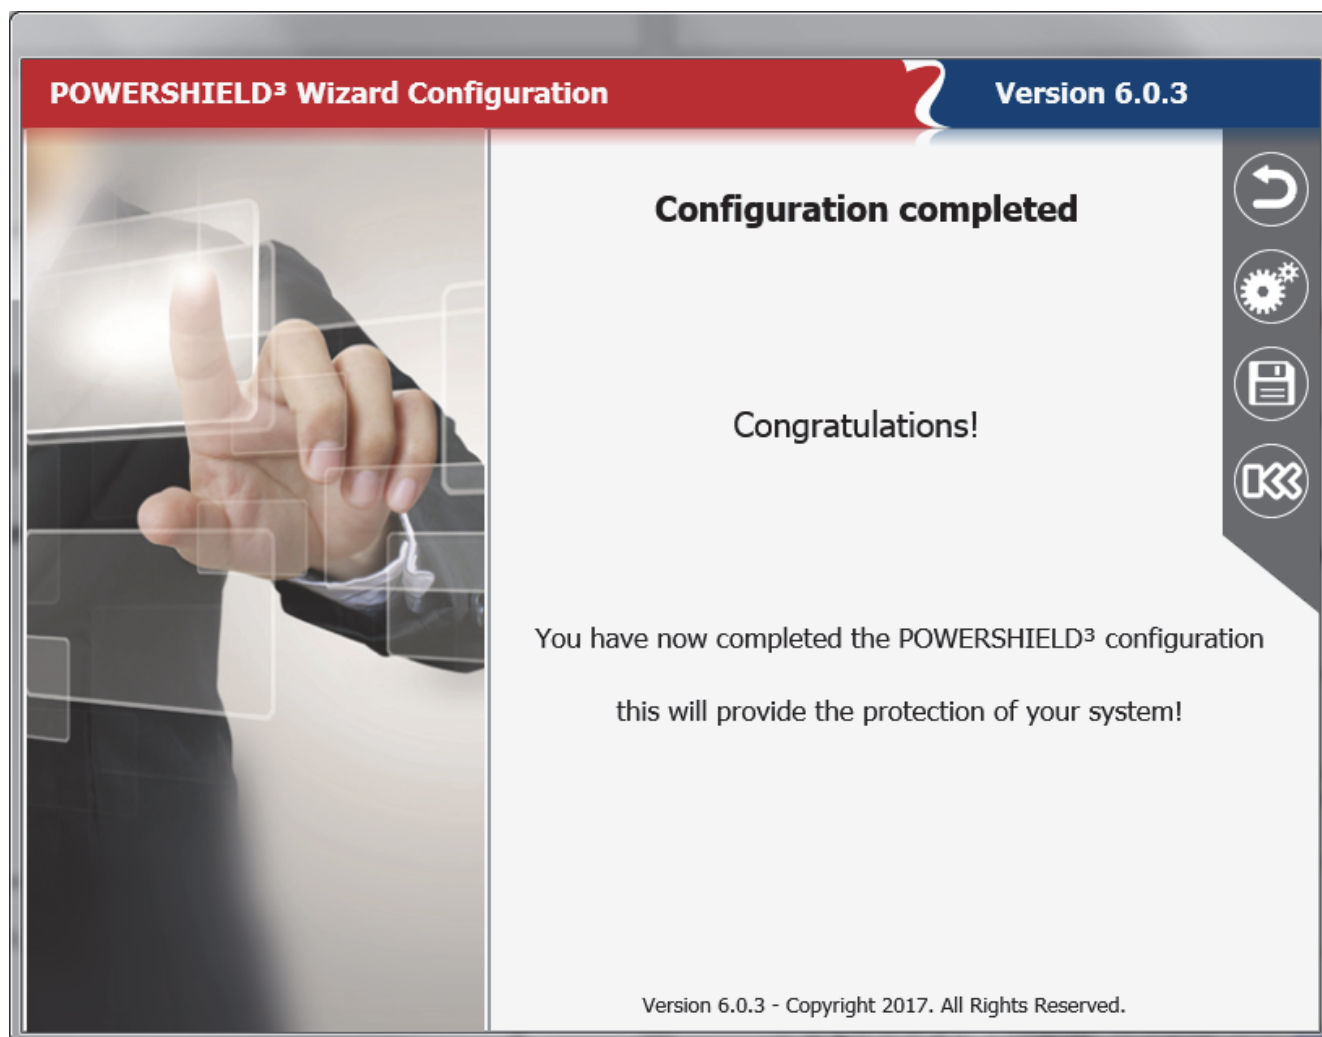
POWERSHIELD³ Wizard Configuration

Version 6.0.3

Configuration completed

Congratulations!

You have now completed the POWERSHIELD³ configuration

this will provide the protection of your system!

Version 6.0.3 - Copyright 2017. All Rights Reserved.